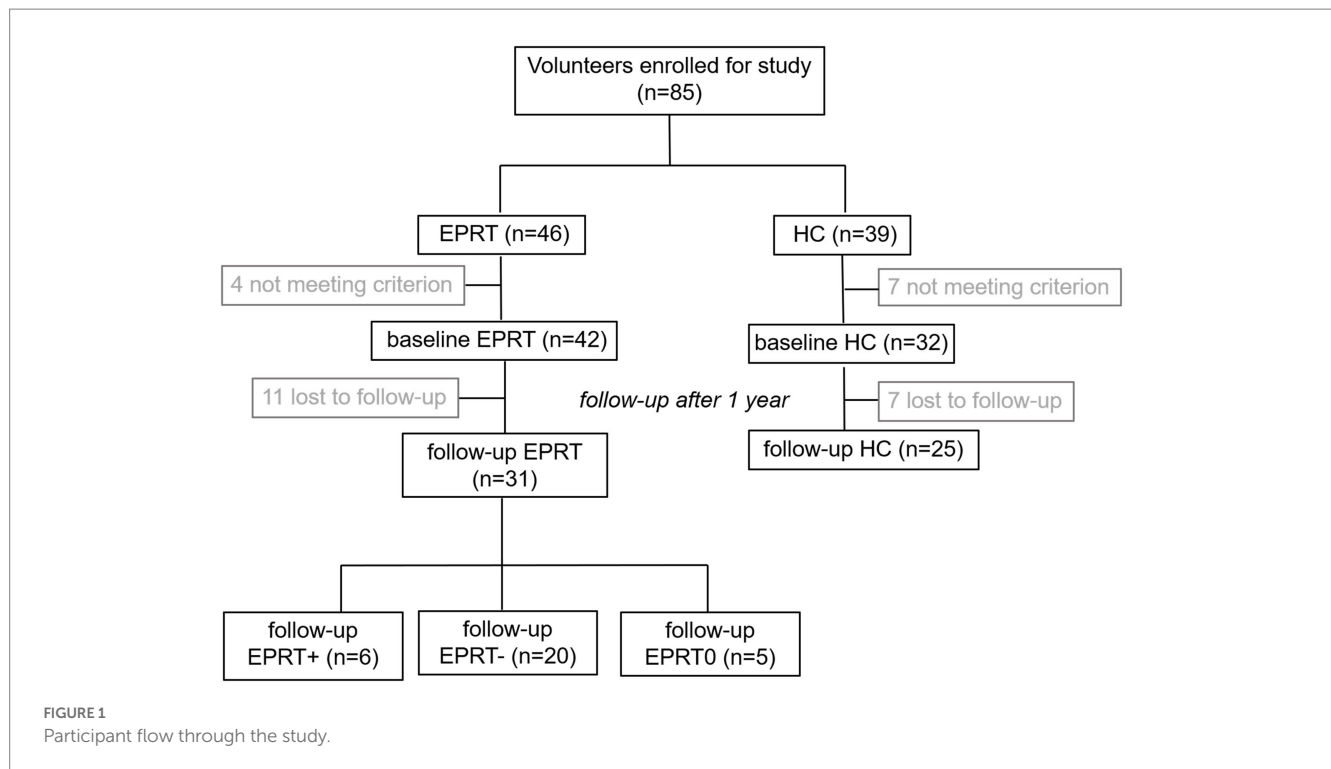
Volunteers enrolled for study (n=85)

EPRT (n=46)

HC (n=39)

4 not meeting criterion

7 not meeting criterion

baseline EPRT (n=42)

baseline HC (n=32)

11 lost to follow-up

follow-up after 1 year

7 lost to follow-up

follow-up EPRT (n=31)

follow-up HC (n=25)

follow-up EPRT+ (n=6)

follow-up EPRT- (n=20)

follow-up EPRT0 (n=5)

FIGURE 1
Participant flow through the study.